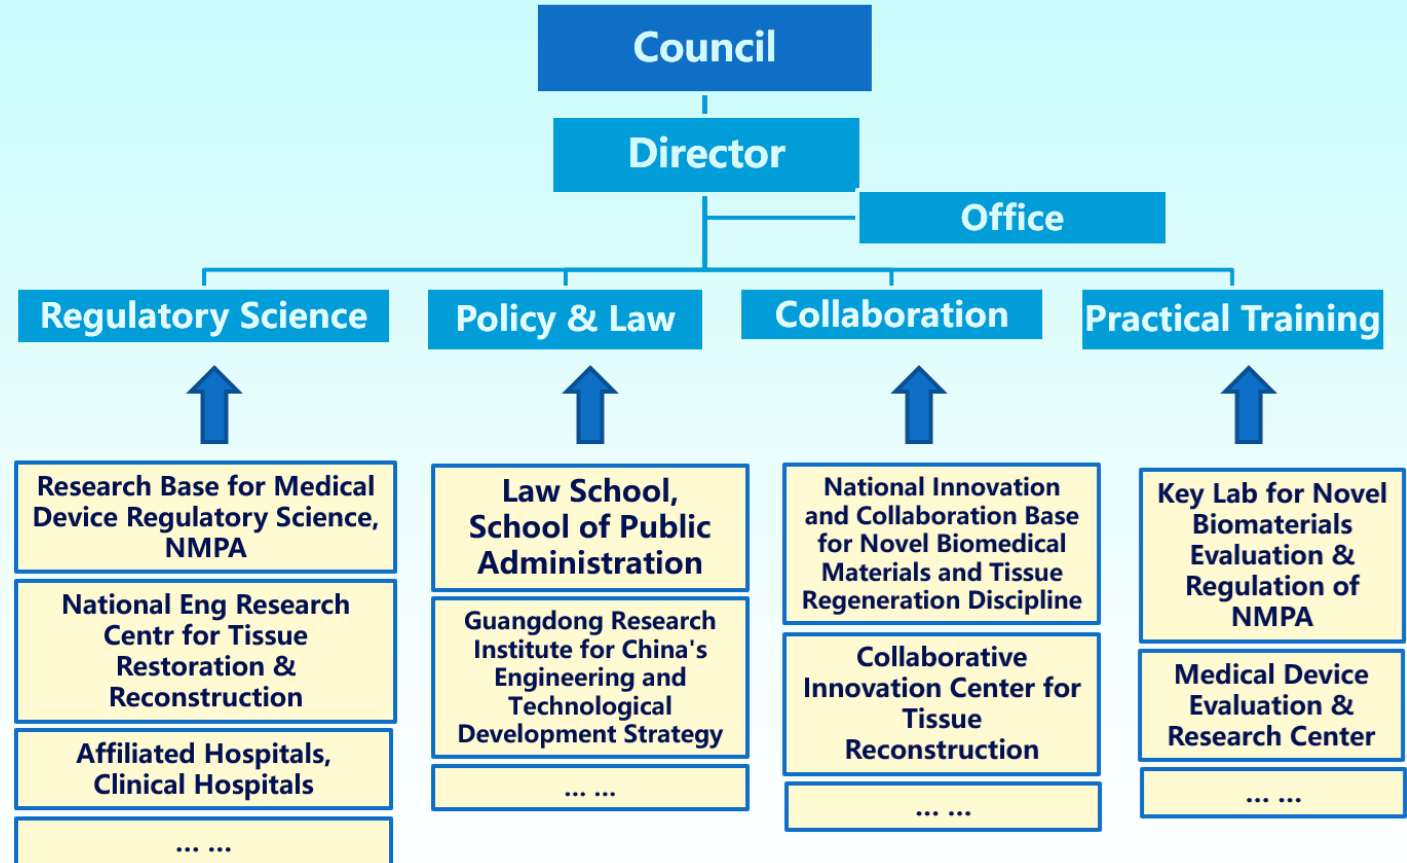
Council

Director

Office

Regulatory Science

Policy & Law

Collaboration

Practical Training

Research Base for Medical Device Regulatory Science, NMPA

National Eng Research Centr for Tissue Restoration & Reconstruction

Affiliated Hospitals, Clinical Hospitals

... ...

Law School, School of Public Administration

Guangdong Research Institute for China's Engineering and Technological Development Strategy

... ...

National Innovation and Collaboration Base for Novel Biomedical Materials and Tissue Regeneration Discipline

Collaborative Innovation Center for Tissue Reconstruction

... ...

Key Lab for Novel Biomaterials Evaluation & Regulation of NMPA

Medical Device Evaluation & Research Center

... ...